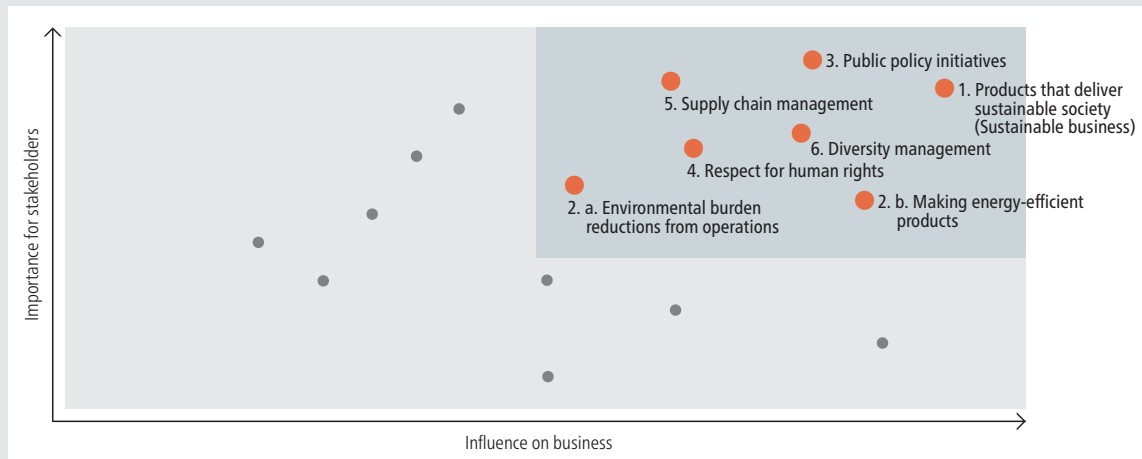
3. Public policy initiatives

5. Supply chain management

1. Products that deliver sustainable society (Sustainable business)

6. Diversity management

4. Respect for human rights

2. a. Environmental burden reductions from operations

2. b. Making energy-efficient products

Importance for stakeholders

Influence on business